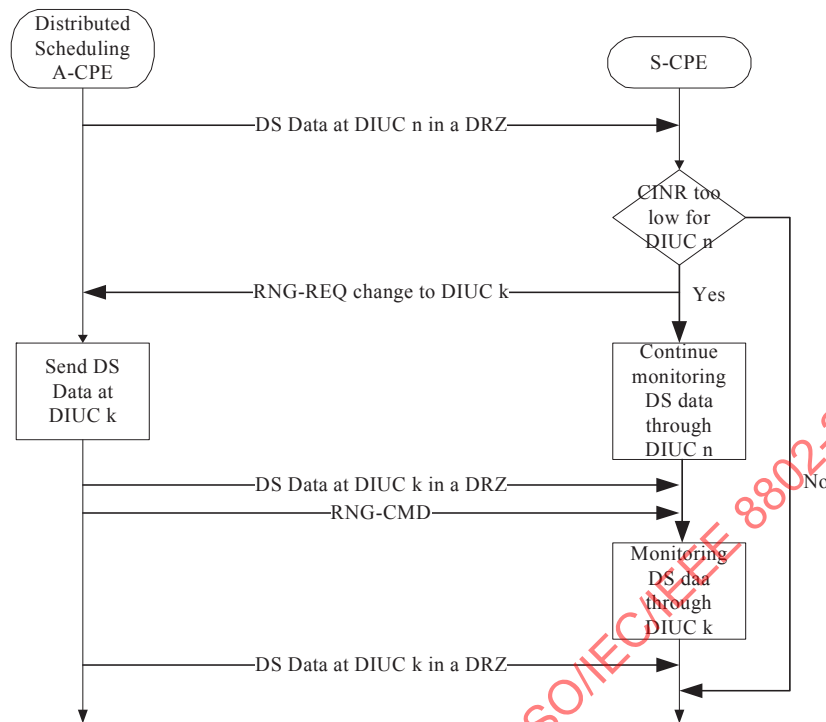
Distributed Scheduling A-CPE

S-CPE

DS Data at DIUC n in a DRZ

CINR too low for DIUC n

RNG-REQ change to DIUC k

Yes

Send DS Data at DIUC k

Continue monitoring DS data through DIUC n

DS Data at DIUC k in a DRZ

No

RNG-CMD

Monitoring DS daa through DIUC k

DS Data at DIUC k in a DRZ

ISO/IEC/IEEE 8802-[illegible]